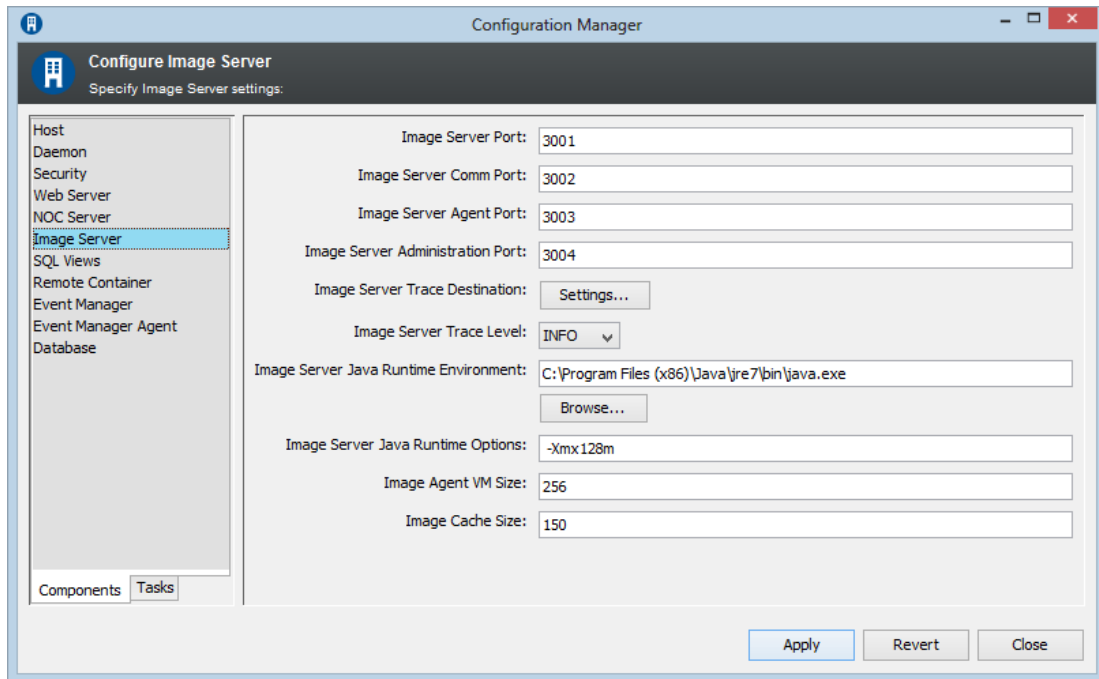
Configuration Manager

Configure Image Server
Specify Image Server settings:

Host
Daemon
Security
Web Server
NOC Server
Image Server
SQL Views
Remote Container
Event Manager
Event Manager Agent
Database

Components
Tasks

Image Server Port: 3001
Image Server Comm Port: 3002
Image Server Agent Port: 3003
Image Server Administration Port: 3004
Image Server Trace Destination: Settings...
Image Server Trace Level: INFO
Image Server Java Runtime Environment: C:\Program Files (x86)\Java\jre7\bin\java.exe
Browse...
Image Server Java Runtime Options: -Xmx128m
Image Agent VM Size: 256
Image Cache Size: 150

Apply
Revert
Close